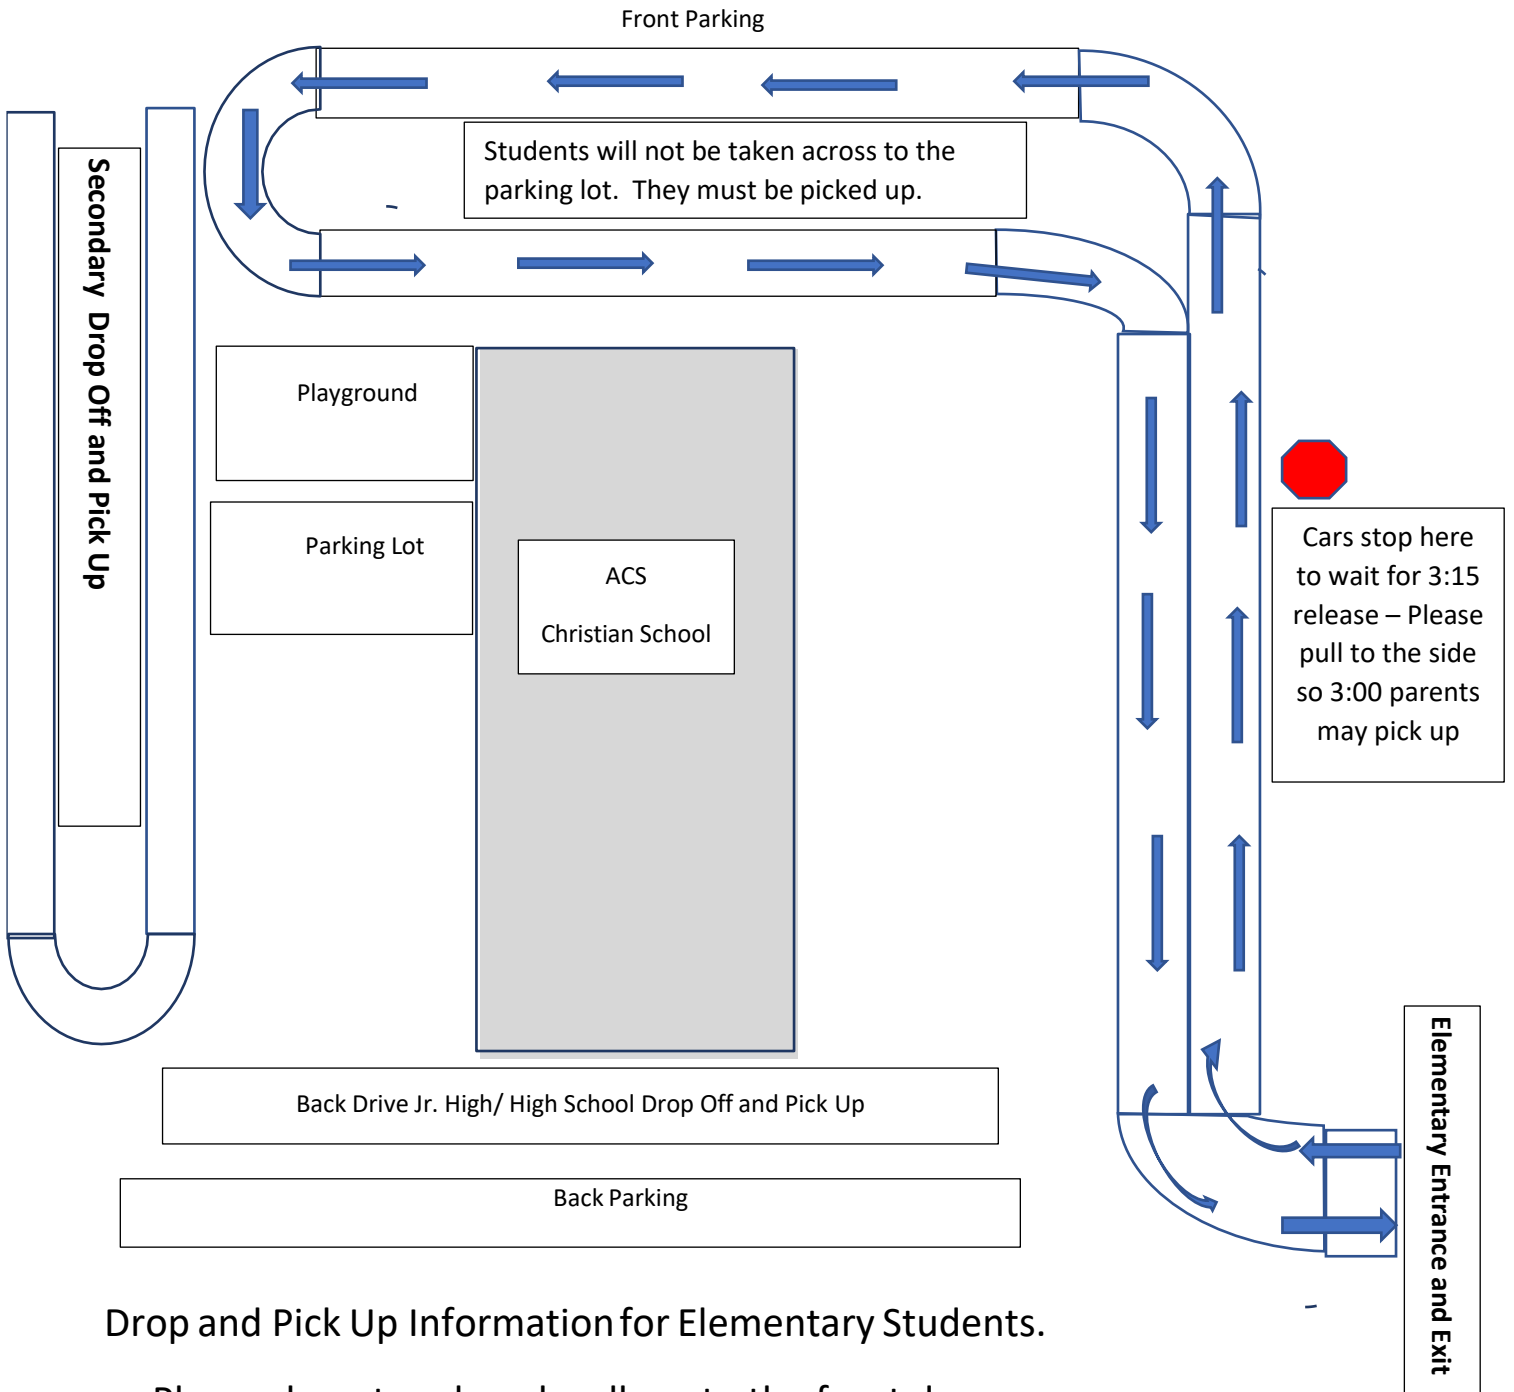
Front Parking

Students will not be taken across to the parking lot. They must be picked up.

Secondary Drop Off and Pick Up

Playground

Parking Lot

ACS

Christian School

Cars stop here to wait for 3:15 release – Please pull to the side so 3:00 parents may pick up

Back Drive Jr. High/ High School Drop Off and Pick Up

Back Parking

Elementary Entrance and Exit

Drop and Pick Up Information for Elementary Students.

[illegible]